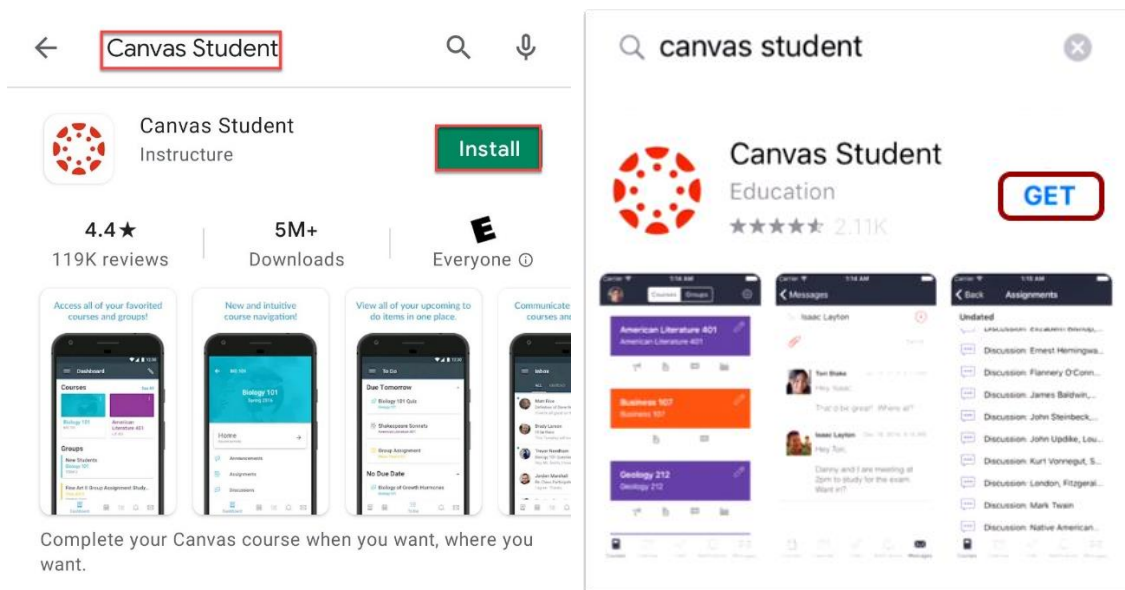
Canvas Student

Canvas Student
Instructure
Install

4.4★
119K reviews
5M+
Downloads
E
Everyone ⓘ

Access all of your favorited courses and groups!
New and intuitive course navigation!
View all of your upcoming to do items in one place.
Communicate courses and

Dashboard
Courses
Biology 101
American Literature 401
Groups
New Students
Fine Art II Group Assignment Study

Biology 101
Home
Announcements
Assignments
Discussions

To Do
Due Tomorrow
Biology 101 Quiz
Shakespeare Sonnets
Group Assignment
No Due Date
Biology of Growth Hormones

Inbox

Complete your Canvas course when you want, where you want.

canvas student

Canvas Student
Education
★★★★★ 2.11K
GET

Courses Groups
American Literature 401
American Literature 401
Business 107
Business 107
Geology 212
Geology 212

Messages
Isaac Layton
Tori Blake
Hey Isaac,
That'd be great! Where at?
Isaac Layton
Hey Tori,
Danny and I are meeting at 2pm to study for the exam. Want in?

Back Assignments
Undated
Discussion: Elizabeth Bishop, ...
Discussion: Ernest Hemingwa...
Discussion: Flannery O'Conn...
Discussion: James Baldwin, ...
Discussion: John Steinbeck, ...
Discussion: John Updike, Lou...
Discussion: Kurt Vonnegut, S...
Discussion: London, Fitzgeral...
Discussion: Mark Twain
Discussion: Native American...